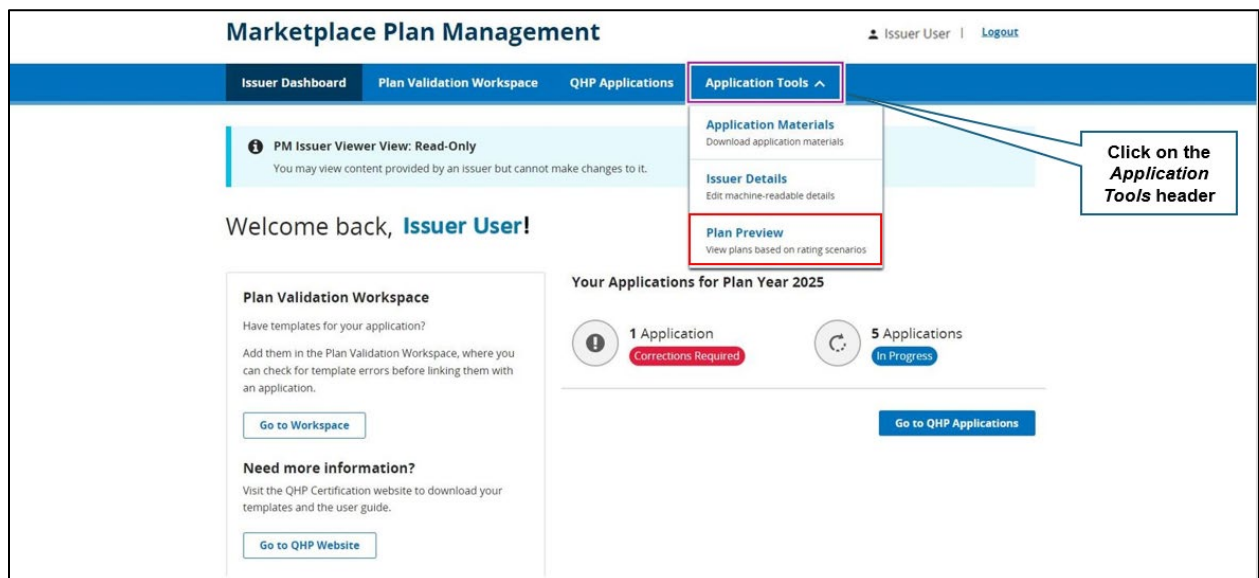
Marketplace Plan Management

Issuer User | Logout

Issuer Dashboard Plan Validation Workspace QHP Applications Application Tools

Application Materials
Download application materials

Issuer Details
Edit machine-readable details

Plan Preview
View plans based on rating scenarios

Click on the *Application Tools* header

PM Issuer Viewer View: Read-Only
You may view content provided by an issuer but cannot make changes to it.

Welcome back, Issuer User!

Plan Validation Workspace

Have templates for your application?

Add them in the Plan Validation Workspace, where you can check for template errors before linking them with an application.

Go to Workspace

Need more information?

Visit the QHP Certification website to download your templates and the user guide.

Go to QHP Website

Your Applications for Plan Year 2025

1 Application
Corrections Required

5 Applications
In Progress

Go to QHP Applications